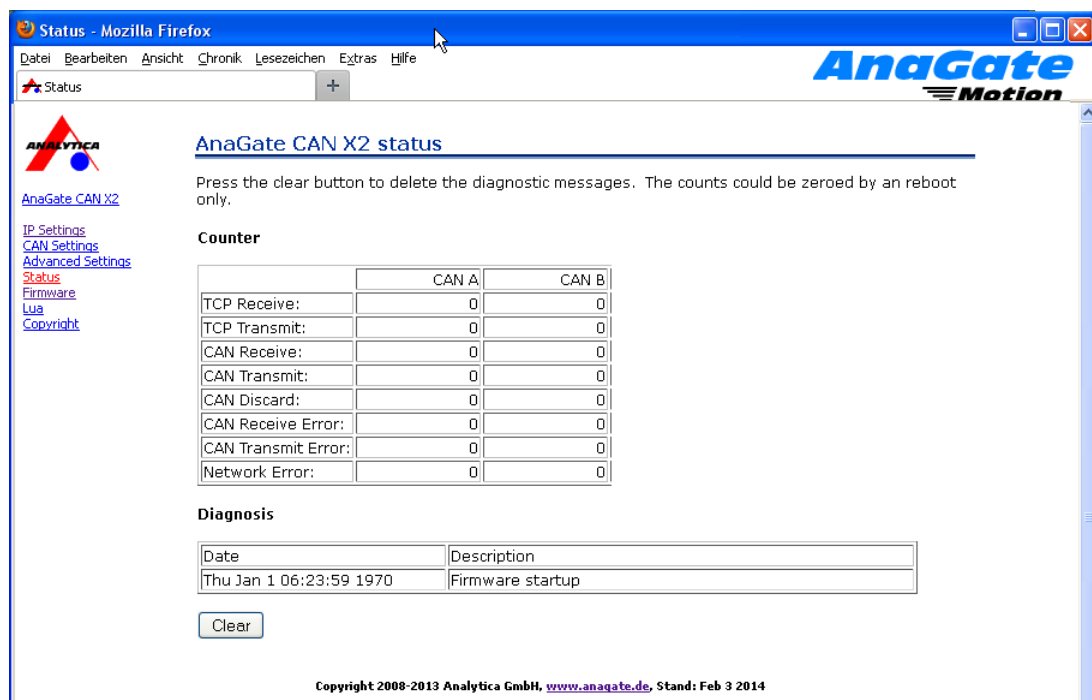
Status - Mozilla Firefox

Datei Bearbeiten Ansicht Chronik Lesezeichen Extras Hilfe

Status +

AnaGate Motion

ANALYTICA

AnaGate CAN X2

IP Settings
CAN Settings
Advanced Settings
Status
Firmware
Lua
Copyright

AnaGate CAN X2 status

Press the clear button to delete the diagnostic messages. The counts could be zeroed by an reboot only.

Counter

| | CAN A | CAN B |
|---|---|---|
| TCP Receive: | 0 | 0 |
| TCP Transmit: | 0 | 0 |
| CAN Receive: | 0 | 0 |
| CAN Transmit: | 0 | 0 |
| CAN Discard: | 0 | 0 |
| CAN Receive Error: | 0 | 0 |
| CAN Transmit Error: | 0 | 0 |
| Network Error: | 0 | 0 |

Diagnosis

| Date | Description |
|---|---|
| Thu Jan 1 06:23:59 1970 | Firmware startup |

Clear

Copyright 2008-2013 Analytica GmbH, www.anagate.de, Stand: Feb 3 2014